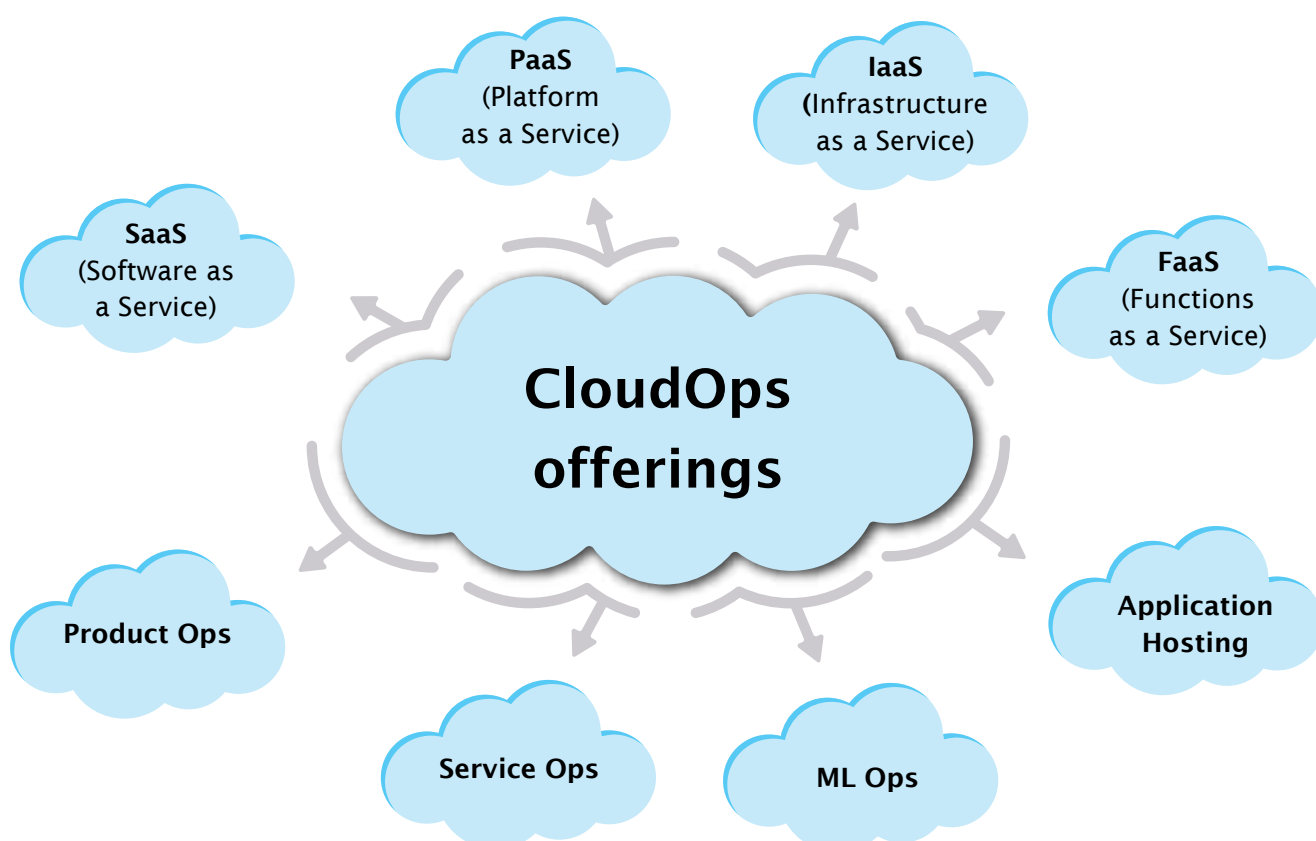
PaaS
(Platform as a Service)

IaaS
(Infrastructure as a Service)

SaaS
(Software as a Service)

FaaS
(Functions as a Service)

CloudOps offerings

Product Ops

Application Hosting

Service Ops

ML Ops